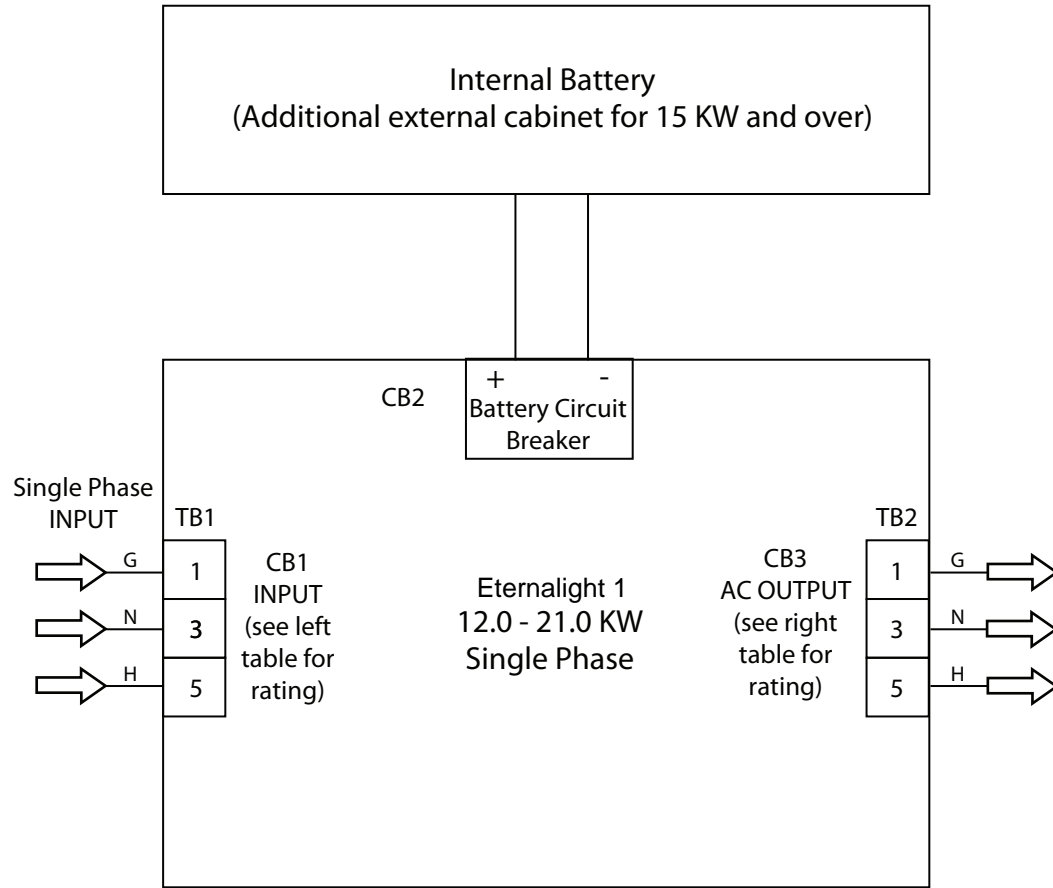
Internal Battery
(Additional external cabinet for 15 KW and over)

CB2

+ -
Battery Circuit
Breaker

Single Phase
INPUT

TB1

G
N
H

1
3
5

CB1
INPUT
(see left
table for
rating)

Eternalight 1
12.0 - 21.0 KW
Single Phase

CB3
AC OUTPUT
(see right
table for
rating)

TB2

1
3
5

G
N
H